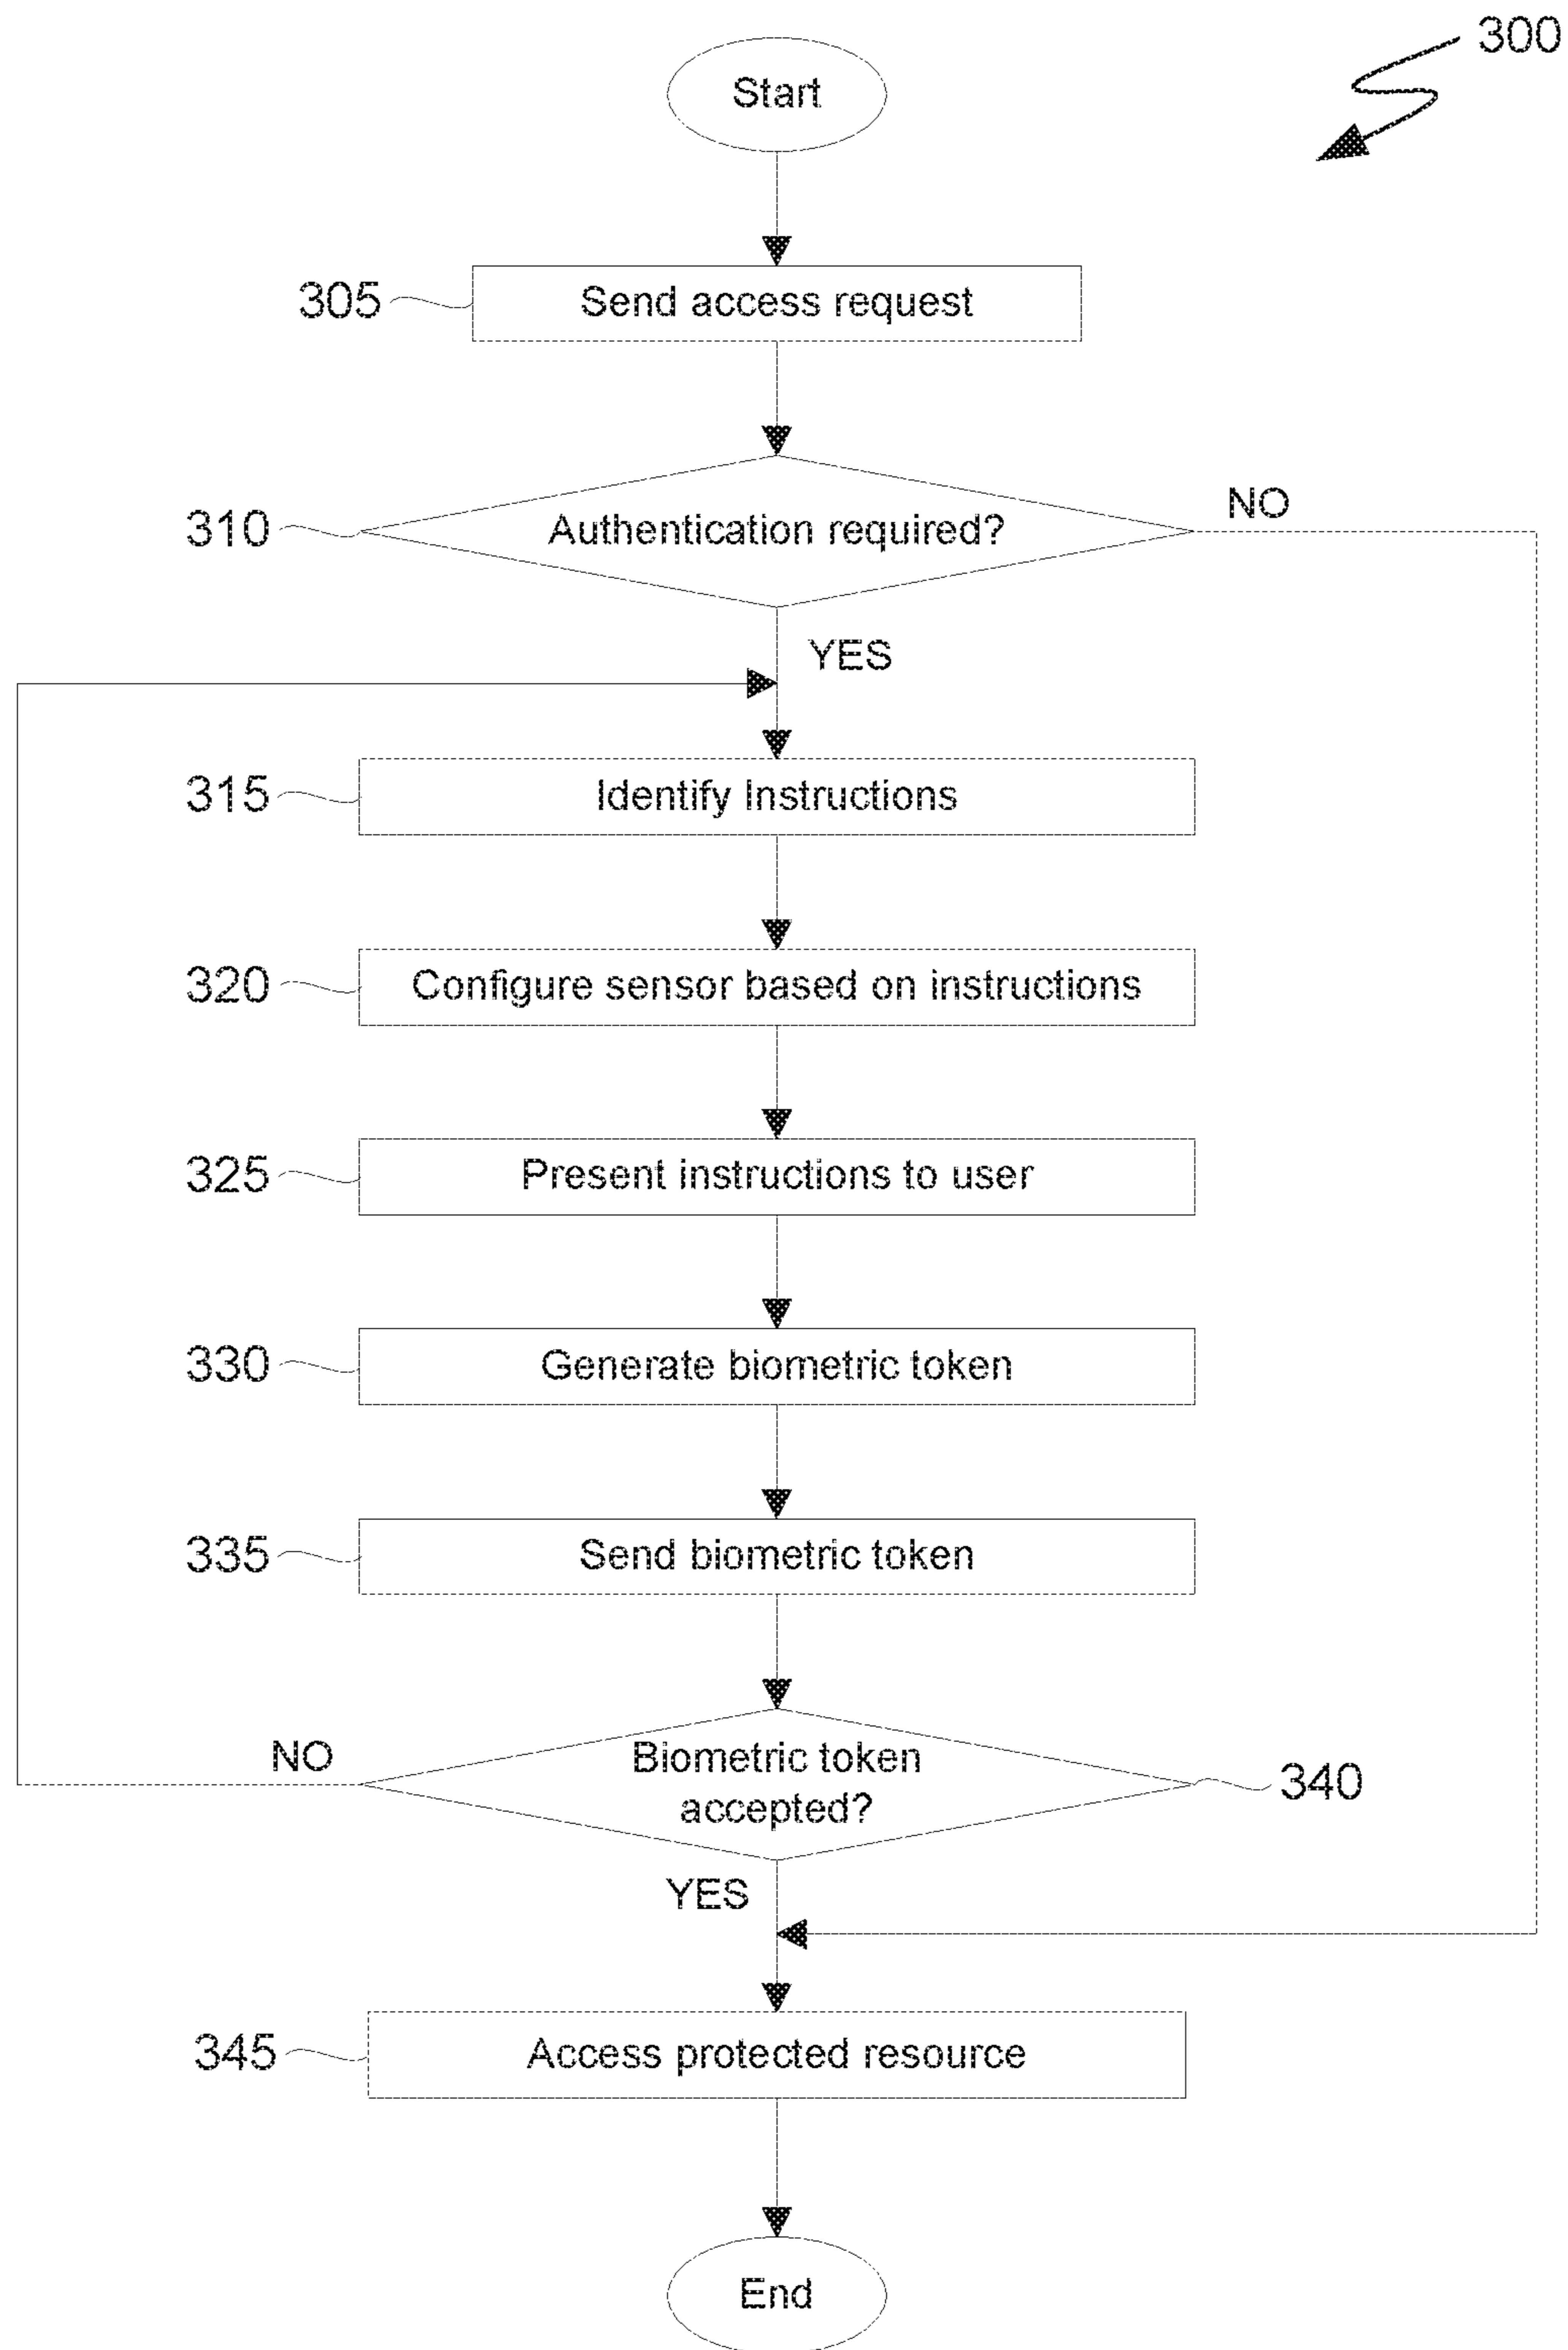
300

Start

305 Send access request

310 Authentication required?

NO

YES

315 Identify Instructions

320 Configure sensor based on instructions

325 Present instructions to user

330 Generate biometric token

335 Send biometric token

NO

Biometric token accepted?

340

YES

345 Access protected resource

End